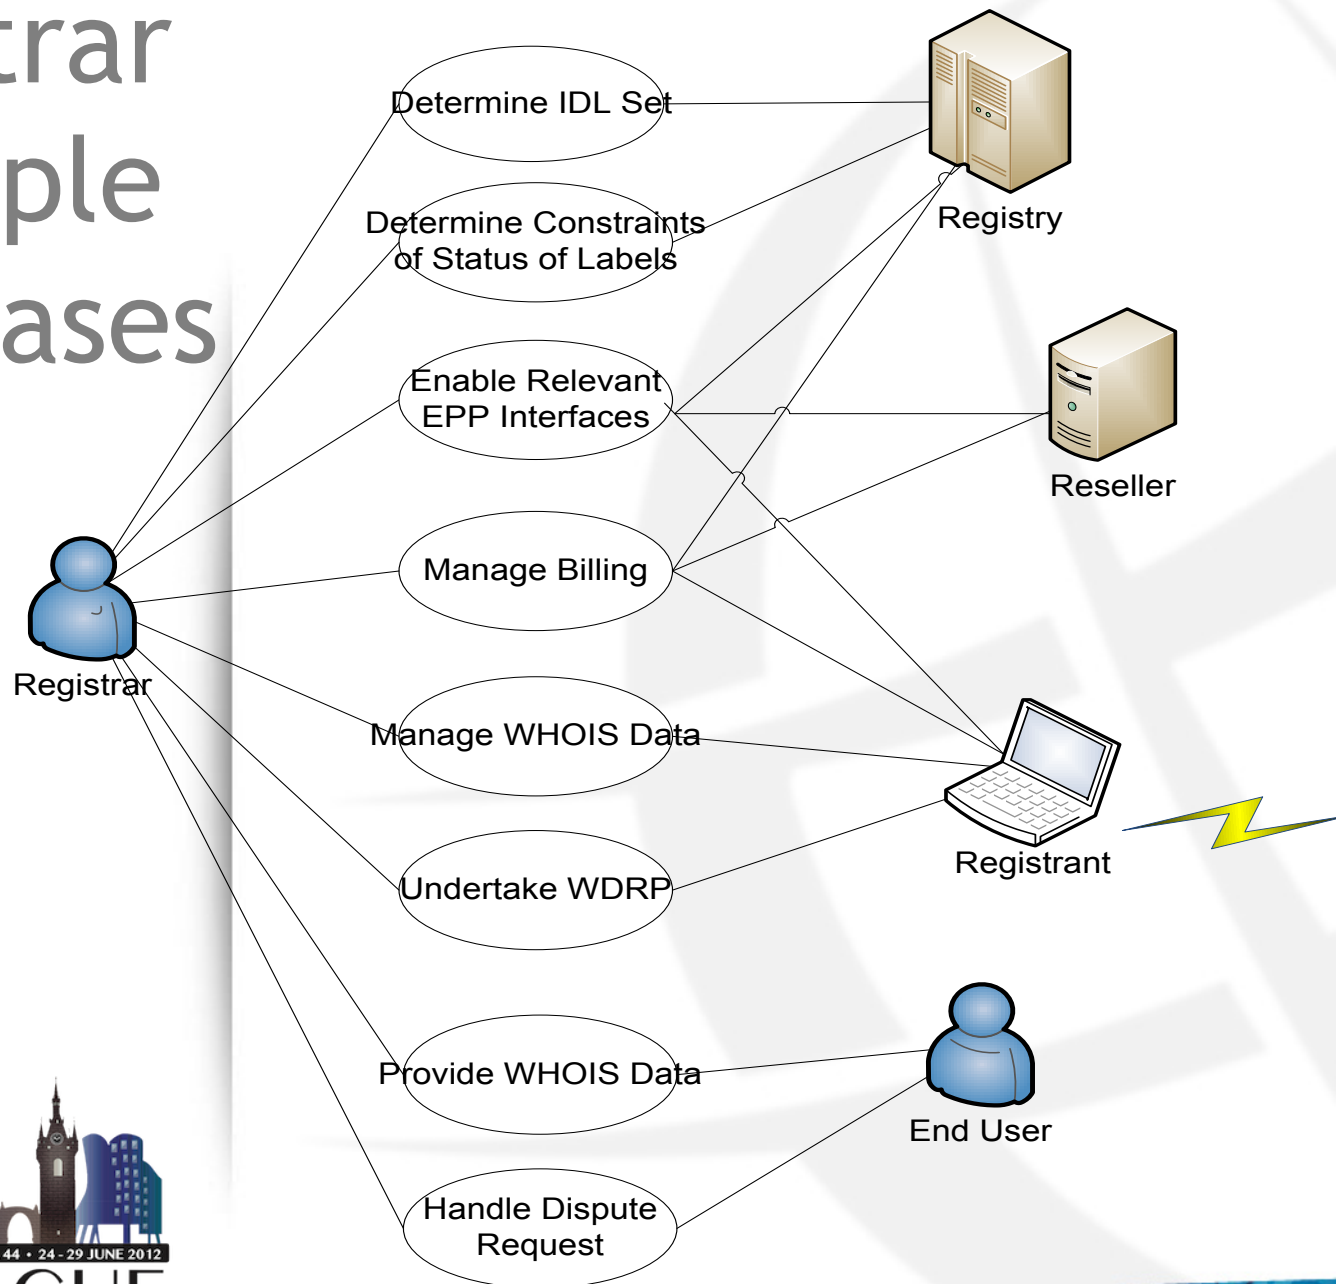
trar
ple
ases

Determine IDL Set

Determine Constraints of Status of Labels

Enable Relevant EPP Interfaces

Manage Billing

Manage WHOIS Data

Undertake WDRP

Provide WHOIS Data

Handle Dispute Request

Registry

Reseller

Registrant

End User

Registrar

44 • 24 - 29 JUNE 2012